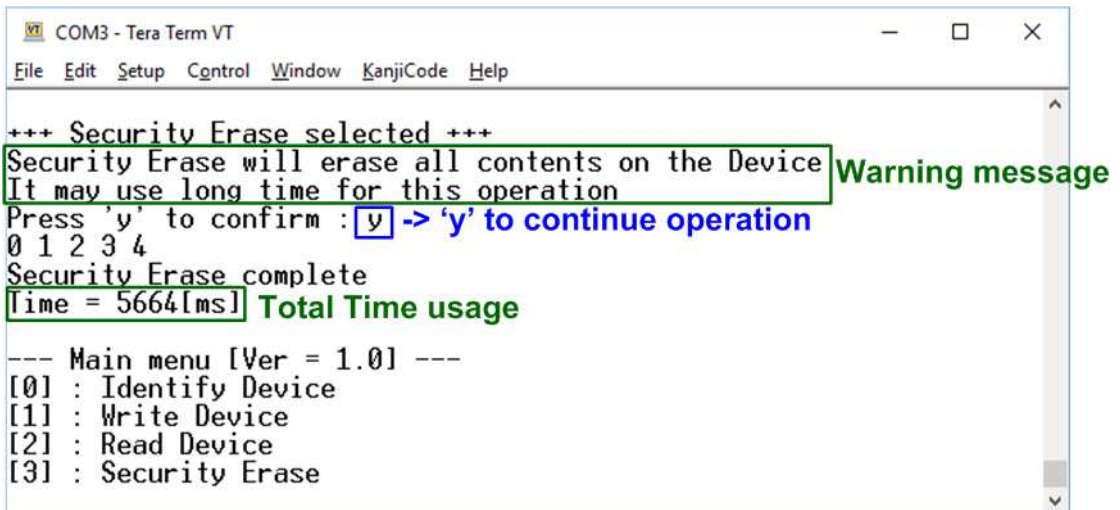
COM3 - Tera Term VT

File Edit Setup Control Window KanjiCode Help

+++ Security Erase selected +++
Security Erase will erase all contents on the Device
It may use long time for this operation
Warning message
Press 'y' to confirm : y -> 'y' to continue operation
0 1 2 3 4
Security Erase complete
Time = 5664[ms] Total Time usage

--- Main menu [Ver = 1.0] ---
[0] : Identify Device
[1] : Write Device
[2] : Read Device
[3] : Security Erase